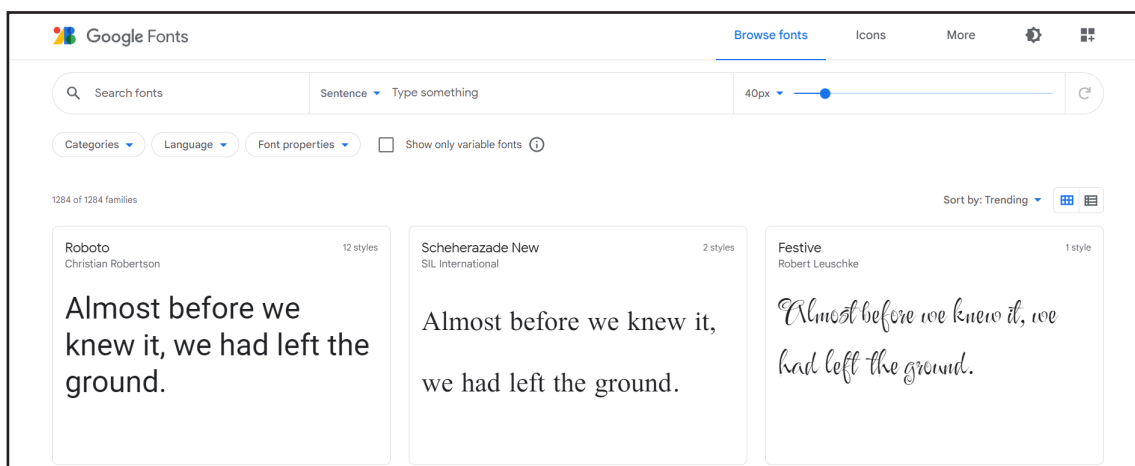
Google Fonts

Browse fonts Icons More

Search fonts

Sentence Type something

40px

Categories Language Font properties Show only variable fonts

1284 of 1284 families

Sort by: Trending

Roboto
12 styles
Christian Robertson

Almost before we knew it, we had left the ground.

Scheherazade New
2 styles
SIL International

Almost before we knew it, we had left the ground.

Festive
1 style
Robert Leuschke

Almost before we knew it, we had left the ground.